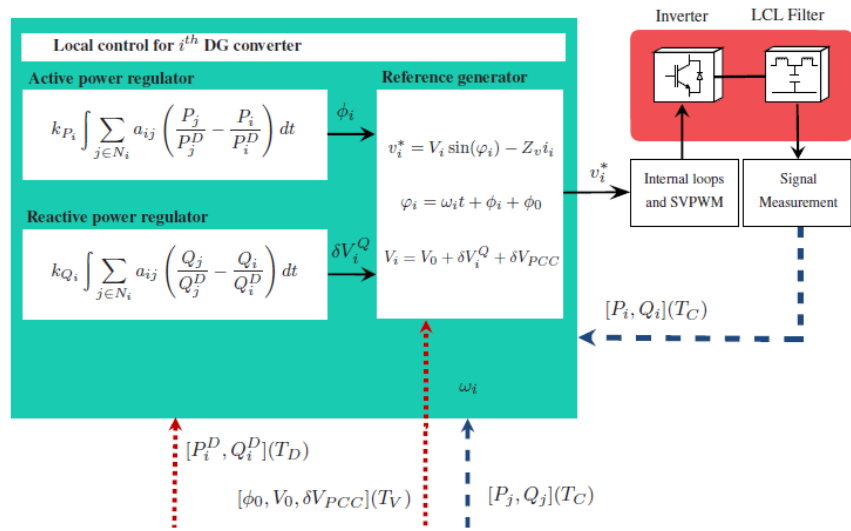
Local control for $i^{th}$ DG converter

Active power regulator

$k_{P_i} \int \sum_{j \in N_i} a_{ij} \left( \frac{P_j}{P_j^D} - \frac{P_i}{P_i^D} \right) dt$

$\phi_i$

Reactive power regulator

$k_{Q_i} \int \sum_{j \in N_i} a_{ij} \left( \frac{Q_j}{Q_j^D} - \frac{Q_i}{Q_i^D} \right) dt$

$\delta V_i^Q$

Reference generator

$v_i^* = V_i \sin(\varphi_i) - Z_v i_i$

$\varphi_i = \omega_i t + \phi_i + \phi_0$

$V_i = V_0 + \delta V_i^Q + \delta V_{PCC}$

$v_i^*$

Inverter

LCL Filter

Internal loops and SVPWM

Signal Measurement

$[P_i, Q_i](T_C)$

$\omega_i$

$[P_i^D, Q_i^D](T_D)$

$[\phi_0, V_0, \delta V_{PCC}](T_V)$

$[P_j, Q_j](T_C)$